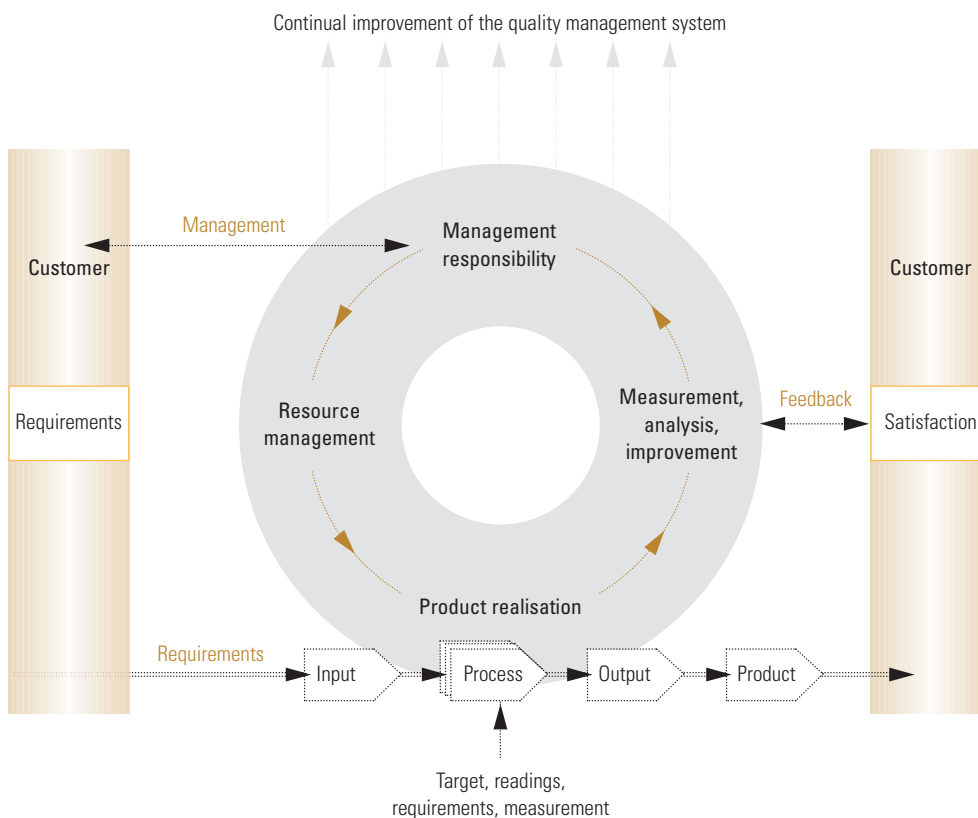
Continual improvement of the quality management system

Management

Customer

Management responsibility

Customer

Requirements

Resource management

Measurement, analysis, improvement

Feedback

Satisfaction

Product realisation

Requirements

Input

Process

Output

Product

Target, readings, requirements, measurement